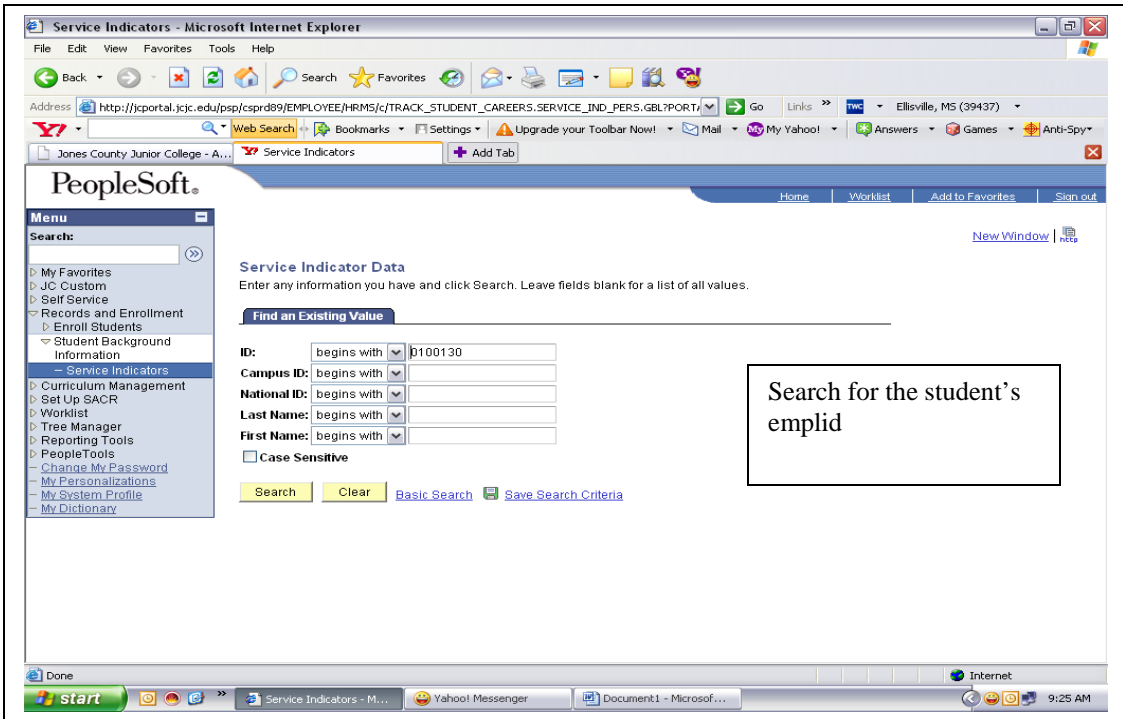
Service Indicators - Microsoft Internet Explorer

File Edit View Favorites Tools Help

Back Search Favorites

Address http://jcportal.jcjc.edu/psp/csprd89/EMPLOYEE/HRMS/c/TRACK_STUDENT_CAREERS.SERVICE_IND_PERS.GBL?PORT/ Go Links » TWC Ellisville, MS (39437)

Y! Web Search Bookmarks Settings Upgrade your Toolbar Now! Mail My Yahoo! Answers Games Anti-Spy

Jones County Junior College - A... Service Indicators Add Tab

PeopleSoft.

Home Worklist Add to Favorites Sign out

Menu
Search:
My Favorites
JC Custom
Self Service
Records and Enrollment
Enroll Students
Student Background Information
– Service Indicators
Curriculum Management
Set Up SACR
Worklist
Tree Manager
Reporting Tools
PeopleTools
- Change My Password
- My Personalizations
- My System Profile
- My Dictionary

New Window | http

Service Indicator Data
Enter any information you have and click Search. Leave fields blank for a list of all values.

Find an Existing Value

ID: begins with 0100130
Campus ID: begins with
National ID: begins with
Last Name: begins with
First Name: begins with
Case Sensitive

Search Clear Basic Search Save Search Criteria

Search for the student's emplid

Done Internet

start Service Indicators - M... Yahoo! Messenger Document1 - Microsof... 9:25 AM